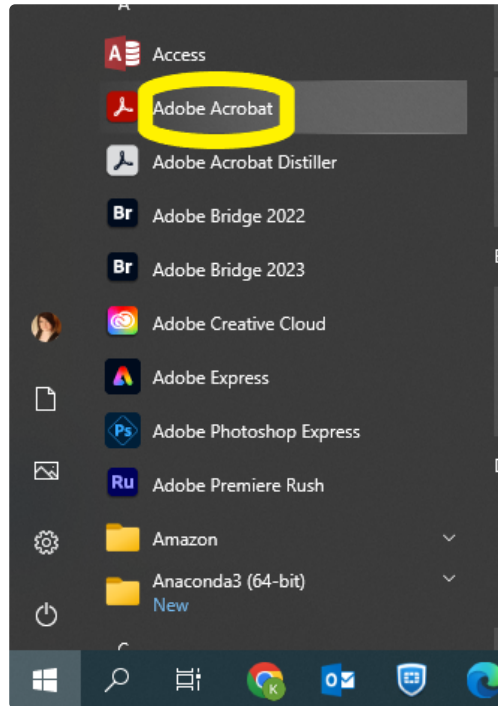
A

Access

Adobe Acrobat

Adobe Acrobat Distiller

Adobe Bridge 2022

Adobe Bridge 2023

Adobe Creative Cloud

Adobe Express

Adobe Photoshop Express

Adobe Premiere Rush

Amazon

Anaconda3 (64-bit)
New

C